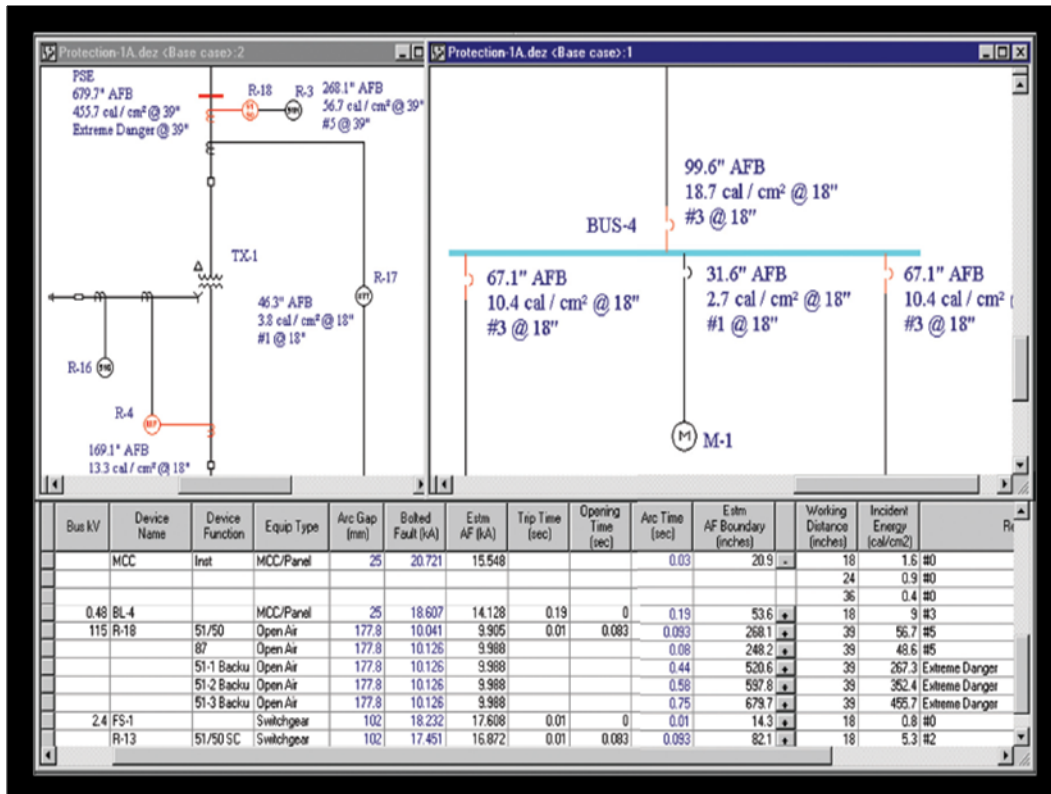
Protection-1A.dez <Base case>:2

PSE
679.7" AFB
455.7 cal / cm² @ 39"
Extreme Danger @ 39"

R-18 R-3 268.1" AFB
56.7 cal / cm² @ 39"
#5 @ 39"

TX-1

R-17

46.3" AFB
3.8 cal / cm² @ 18"
#1 @ 18"

R-16

R-4

169.1" AFB
13.3 cal / cm² @ 18"

Protection-1A.dez <Base case>:1

99.6" AFB
18.7 cal / cm² @ 18"
#3 @ 18"

BUS-4

67.1" AFB
10.4 cal / cm² @ 18"
#3 @ 18"

31.6" AFB
2.7 cal / cm² @ 18"
#1 @ 18"

67.1" AFB
10.4 cal / cm²
#3 @ 18"

M-1

| Bus kV | Device Name | Device Function | Equip Type | Arc Gap (mm) | Bolted Fault (kA) | Estm AF (kA) | Trip Time (sec) | Opening Time (sec) | Arc Time (sec) | Estm AF Boundary (inches) | | Working Distance (inches) | Incident Energy (cal/cm2) | Re |
|---|---|---|---|---|---|---|---|---|---|---|---|---|---|---|
| | MCC | Inst | MCC/Panel | 25 | 20.721 | 15.548 | | | 0.03 | 20.9 | | 18 | 1.6 | #0 |
| | | | | | | | | | | | | 24 | 0.9 | #0 |
| | | | | | | | | | | | | 36 | 0.4 | #0 |
| 0.48 | BL-4 | | MCC/Panel | 25 | 18.607 | 14.128 | 0.19 | 0 | 0.19 | 53.6 | | 18 | 9 | #3 |
| 115 | R-18 | 51/50 | Open Air | 177.8 | 10.041 | 9.905 | 0.01 | 0.083 | 0.093 | 268.1 | | 39 | 56.7 | #5 |
| | | 87 | Open Air | 177.8 | 10.126 | 9.988 | | | 0.08 | 248.2 | | 39 | 48.6 | #5 |
| | | 51-1 Backu | Open Air | 177.8 | 10.126 | 9.988 | | | 0.44 | 520.6 | | 39 | 267.3 | Extreme Danger |
| | | 51-2 Backu | Open Air | 177.8 | 10.126 | 9.988 | | | 0.58 | 597.8 | | 39 | 352.4 | Extreme Danger |
| | | 51-3 Backu | Open Air | 177.8 | 10.126 | 9.988 | | | 0.75 | 679.7 | | 39 | 455.7 | Extreme Danger |
| 2.4 | FS-1 | | Switchgear | 102 | 18.232 | 17.608 | 0.01 | 0 | 0.01 | 14.3 | | 18 | 0.8 | #0 |
| | R-13 | 51/50 SC | Switchgear | 102 | 17.451 | 16.872 | 0.01 | 0.083 | 0.093 | 82.1 | | 18 | 5.3 | #2 |